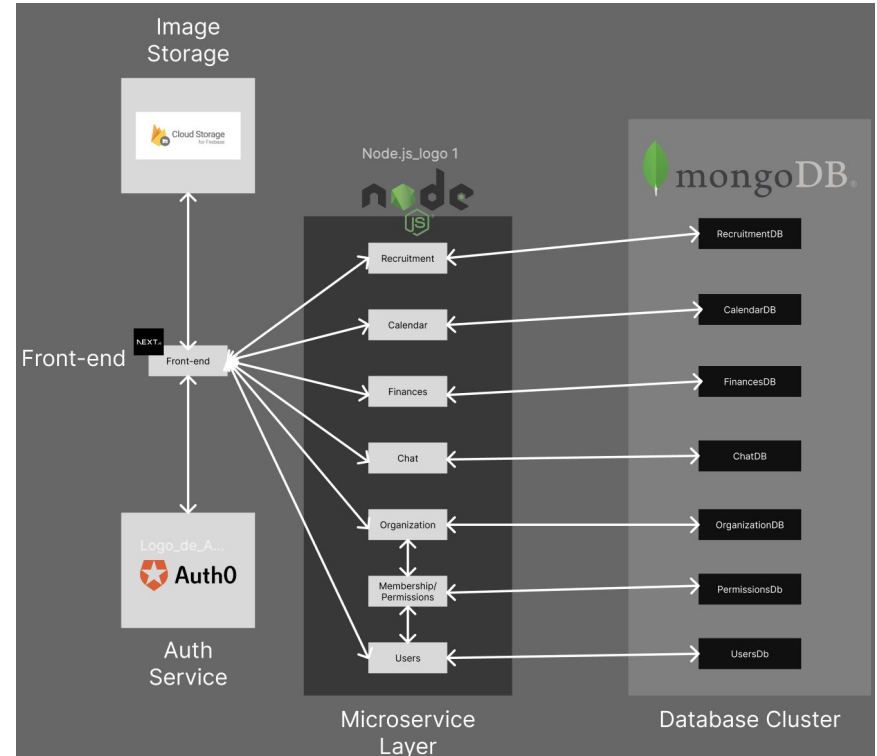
Image Storage

Cloud Storage for Firebase

Node.js_logo 1

node JS

mongoDB.

Recruitment

RecruitmentDB

Calendar

CalendarDB

NEXT.js

Front-end

Front-end

Finances

FinancesDB

Chat

ChatDB

Organization

OrganizationDB

Logo_de_A...

Auth0

Membership/ Permissions

PermissionsDb

Users

UsersDb

Auth Service

Microservice Layer

Database Cluster